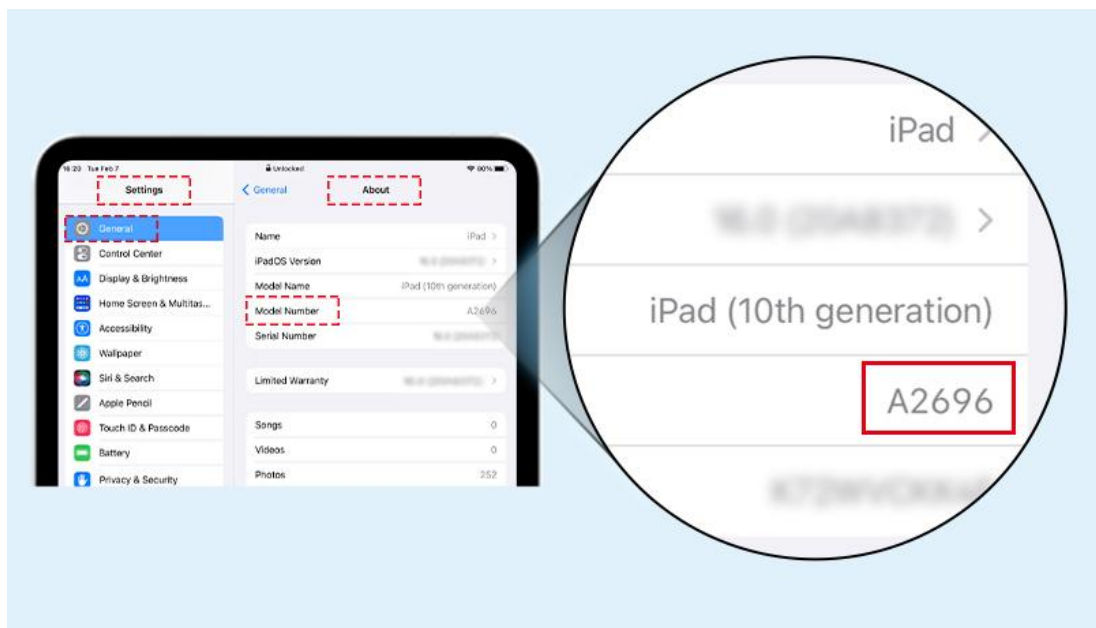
16:20 Tue Feb 7

Unlocked

80%

Settings

General

Control Center

Display & Brightness

Home Screen & Multitas...

Accessibility

Wallpaper

Siri & Search

Apple Pencil

Touch ID & Passcode

Battery

Privacy & Security

< General

About

Name iPad >

iPadOS Version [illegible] >

Model Name iPad (10th generation)

Model Number A2696

Serial Number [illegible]

Limited Warranty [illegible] >

Songs 0

Videos 0

Photos 252

iPad >

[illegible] >

iPad (10th generation)

A2696

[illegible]